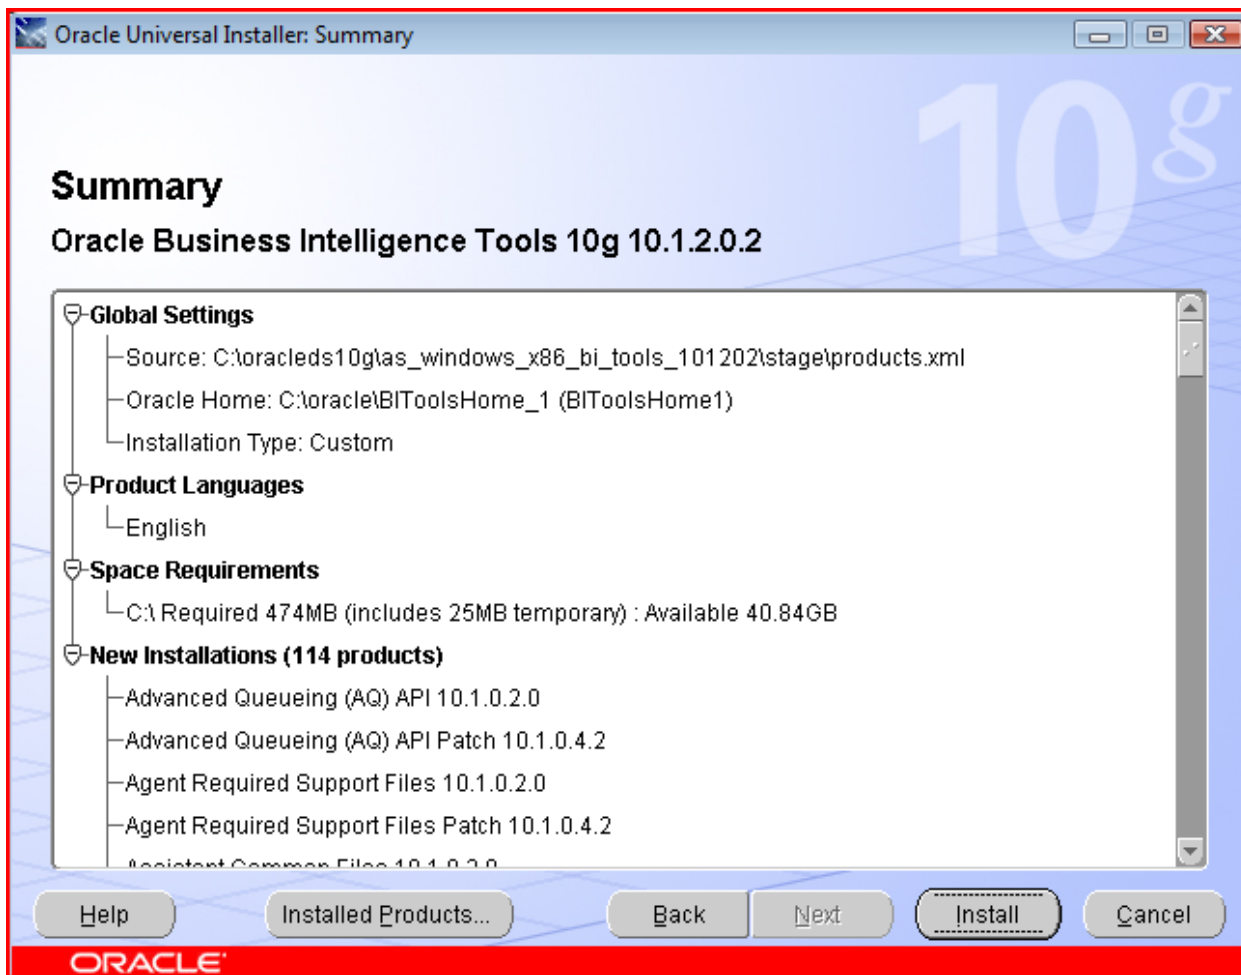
Oracle Universal Installer: Summary

10g

Summary

Oracle Business Intelligence Tools 10g 10.1.2.0.2

Global Settings
Source: C:\oracleds10g\as_windows_x86_bi_tools_101202\stage\products.xml
Oracle Home: C:\oracle\BIToolsHome_1 (BIToolsHome1)
Installation Type: Custom
Product Languages
English
Space Requirements
C:\ Required 474MB (includes 25MB temporary) : Available 40.84GB
New Installations (114 products)
Advanced Queueing (AQ) API 10.1.0.2.0
Advanced Queueing (AQ) API Patch 10.1.0.4.2
Agent Required Support Files 10.1.0.2.0
Agent Required Support Files Patch 10.1.0.4.2
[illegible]

Help
Installed Products...
Back
Next
Install
Cancel

ORACLE